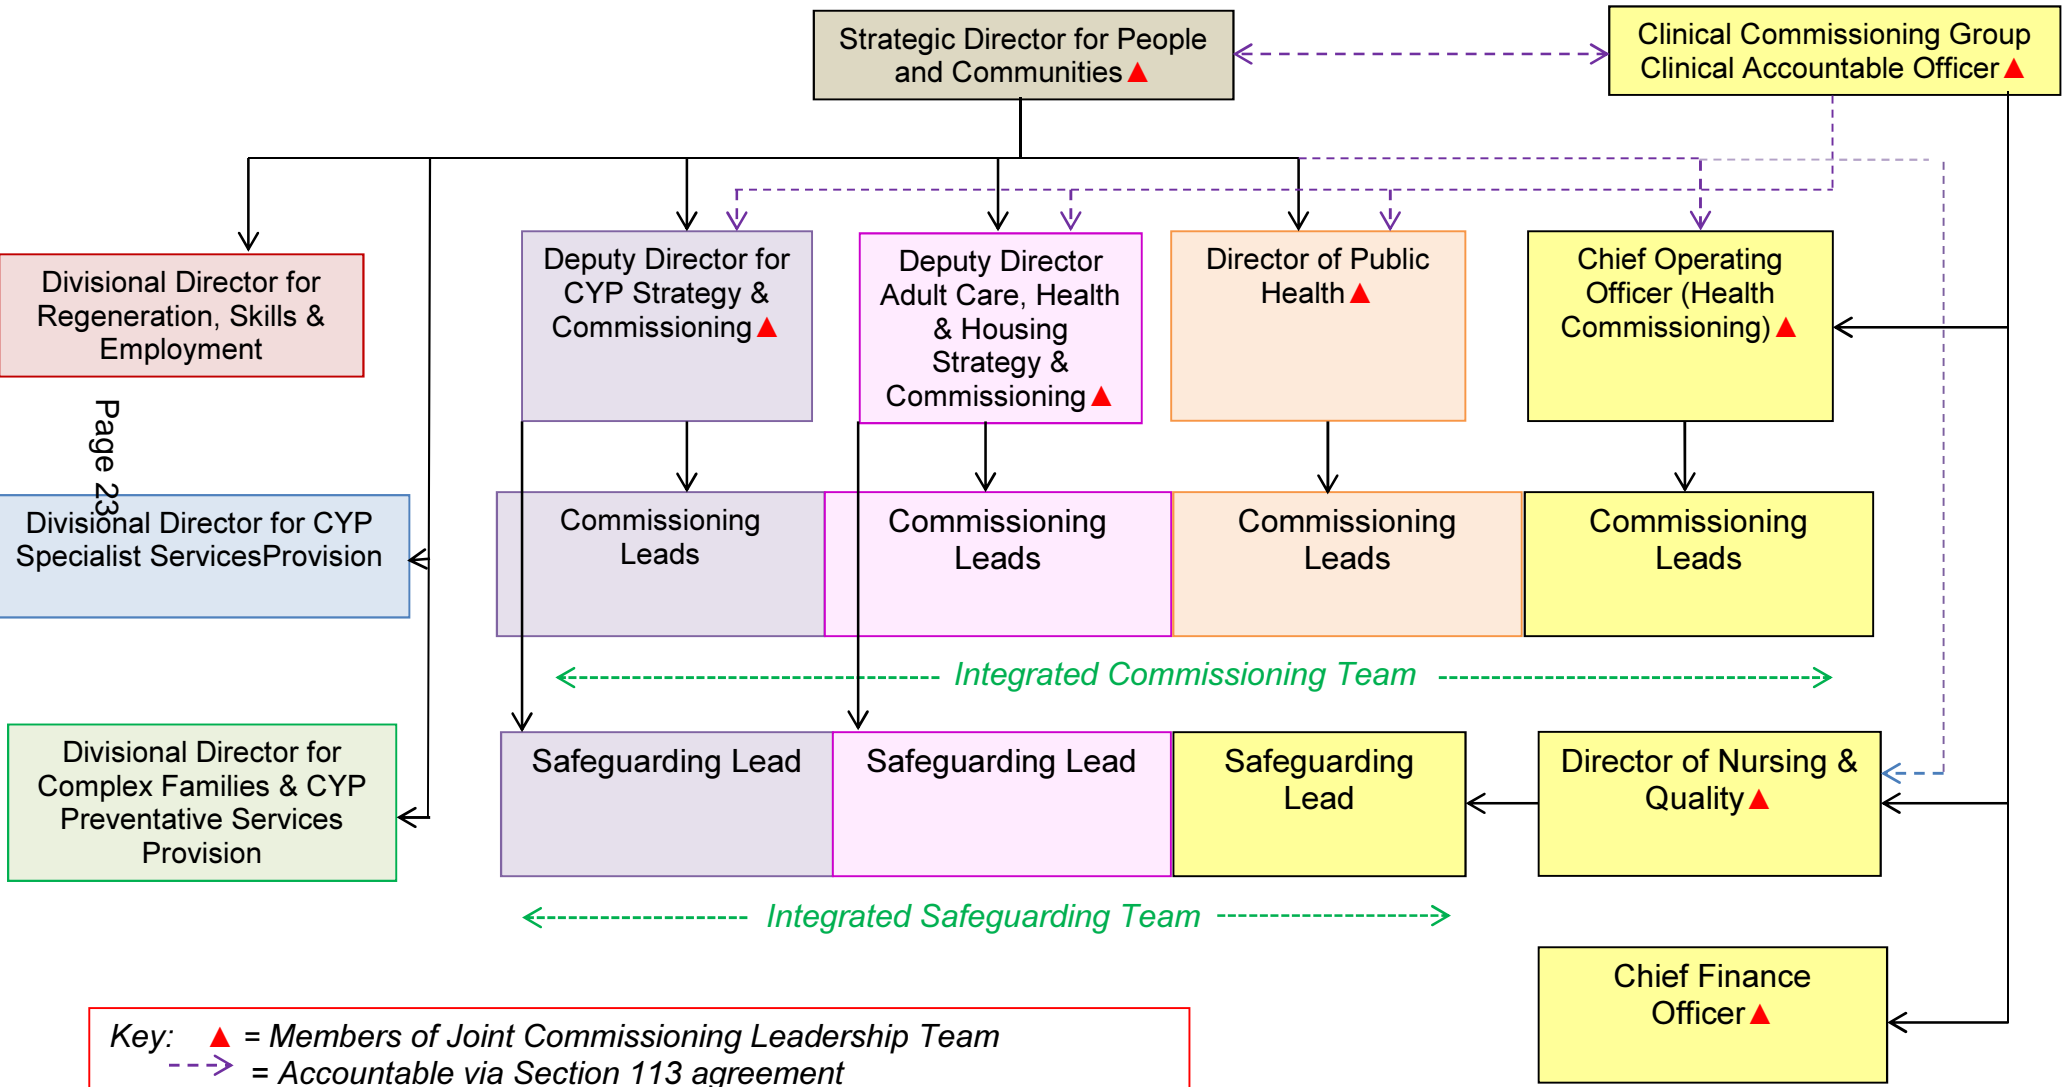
Strategic Director for People and Communities ▲

Clinical Commissioning Group Clinical Accountable Officer ▲

Divisional Director for Regeneration, Skills & Employment

Deputy Director for CYP Strategy & Commissioning ▲

Deputy Director Adult Care, Health & Housing Strategy & Commissioning ▲

Director of Public Health ▲

Chief Operating Officer (Health Commissioning) ▲

Page 23

Divisional Director for CYP Specialist ServicesProvision

Commissioning Leads

Commissioning Leads

Commissioning Leads

Commissioning Leads

Integrated Commissioning Team

Divisional Director for Complex Families & CYP Preventative Services Provision

Safeguarding Lead

Safeguarding Lead

Safeguarding Lead

Director of Nursing & Quality ▲

Integrated Safeguarding Team

Chief Finance Officer ▲

Key: ▲ = Members of Joint Commissioning Leadership Team
= Accountable via Section 113 agreement